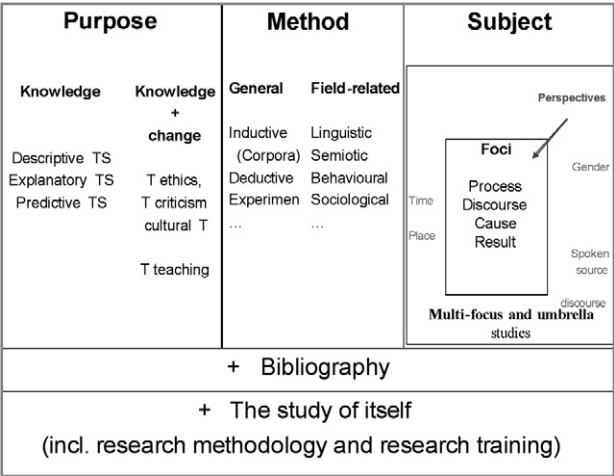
| Purpose | Method | Subject |
|---|---|---|
| **Knowledge** Descriptive TS Explanatory TS Predictive TS **Knowledge + change** T ethics, T criticism cultural T T teaching | **General** Inductive (Corpora) Deductive Experimen … **Field-related** Linguistic Semiotic Behavioural Sociological … | **Perspectives** **Foci** Process Discourse Cause Result Time Place Gender Spoken source discourse **Multi-focus and umbrella studies** |
| + Bibliography | | |
| + The study of itself (incl. research methodology and research training) | | |